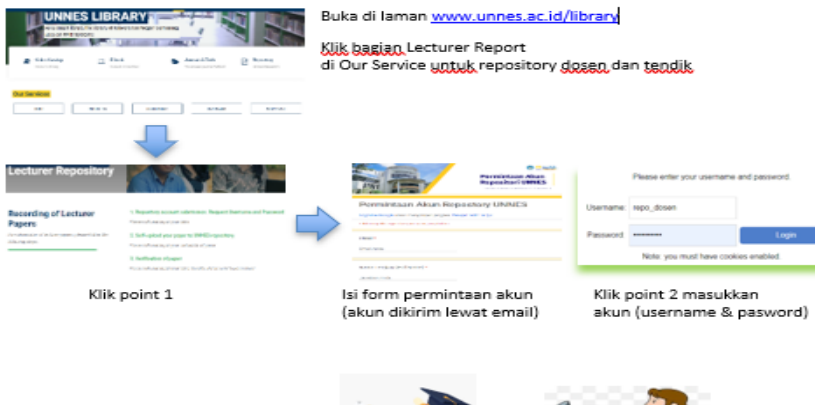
UNNES LIBRARY

Our Services

Buka di laman www.unnes.ac.id/library

Klik bagian Lecturer Report
di Our Service untuk repository dosen dan tendik

Lecturer Repository

Recording of Lecturer Papers

1. Repository account submission: Request Username and Password

2. Self-upload your paper to UNNES repository

3. Notification of paper

Klik point 1

Permintaan Akun Repository UNNES

Permintaan Akun Repository UNNES

Isi form permintaan akun
(akun dikirim lewat email)

Please enter your username and password.

Username: repo_dosen

Password: ••••••••••

Login

Note: you must have cookies enabled.

Klik point 2 masukkan
akun (username & pasword)